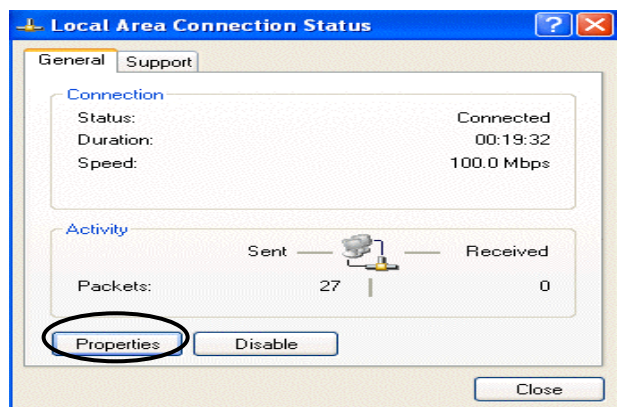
Local Area Connection Status

General Support

Connection

| | |
|---|---|
| Status: | Connected |
| Duration: | 00:19:32 |
| Speed: | 100.0 Mbps |

Activity

| | Sent | Received |
|---|---|---|
| Packets: | 27 | 0 |

Properties Disable

Close